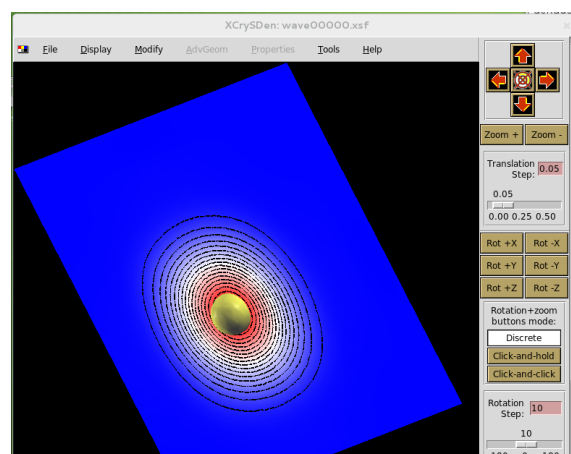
XCrySDen: wave00000.xsf

File Display Modify AdvGeom Properties Tools Help

Zoom + Zoom -

Translation Step: 0.05

0.05

0.00 0.25 0.50

Rot +X Rot -X

Rot +Y Rot -Y

Rot +Z Rot -Z

Rotation+zoom buttons mode:

Discrete

Click-and-hold

Click-and-click

Rotation Step: 10

10